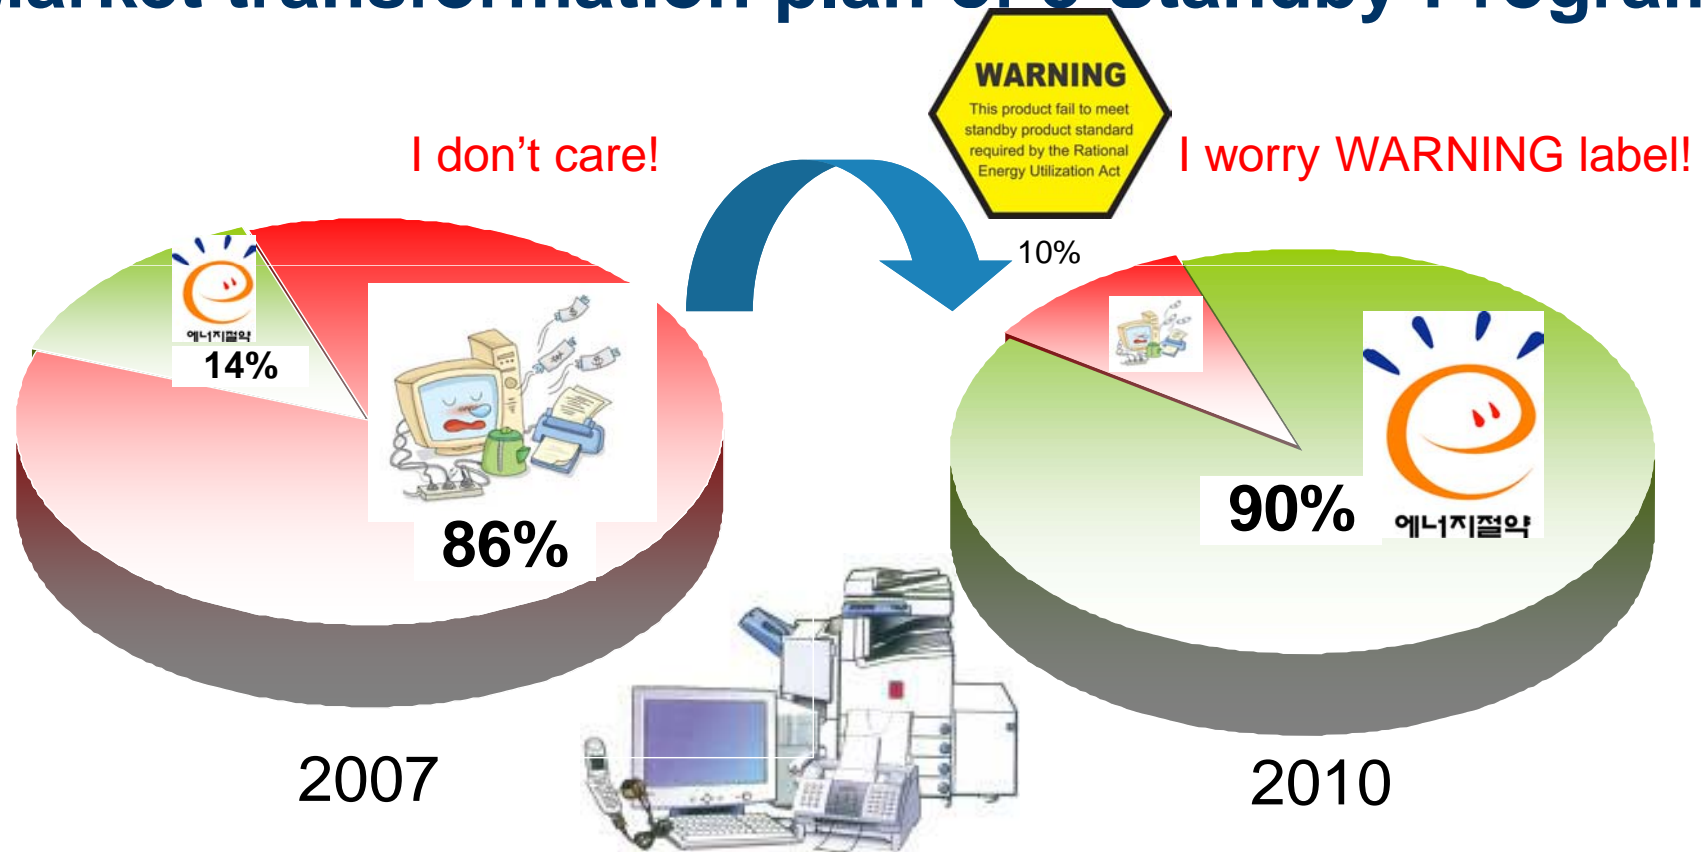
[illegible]

I don't care!

WARNING

This product fail to meet standby product standard required by the Rational Energy Utilization Act

I worry WARNING label!

에너지절약

14%

86%

10%

90%

에너지절약

2007

2010